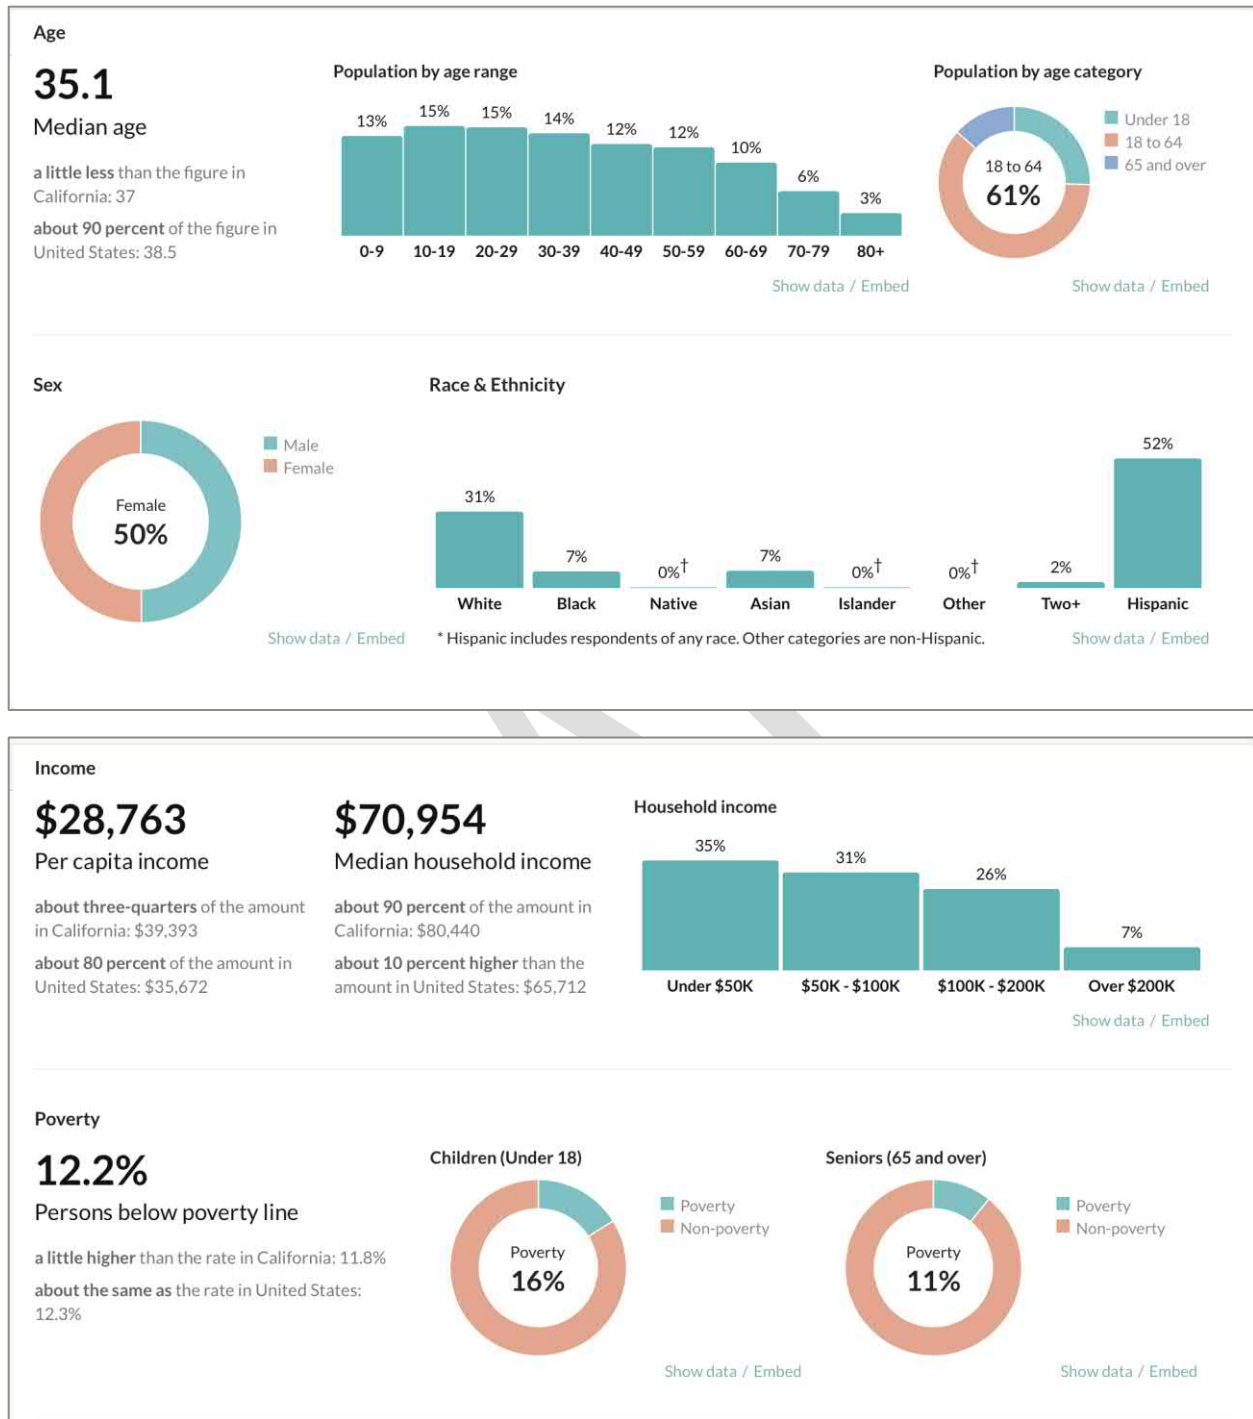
Age

35.1
Median age

a little less than the figure in California: 37

about 90 percent of the figure in United States: 38.5

Population by age range

| 0-9 | 10-19 | 20-29 | 30-39 | 40-49 | 50-59 | 60-69 | 70-79 | 80+ |
|---|---|---|---|---|---|---|---|---|
| 13% | 15% | 15% | 14% | 12% | 12% | 10% | 6% | 3% |

Show data / Embed

Population by age category

18 to 64
61%

Under 18
18 to 64
65 and over

Show data / Embed

Sex

Female
50%

Male
Female

Show data / Embed

Race & Ethnicity

| White | Black | Native | Asian | Islander | Other | Two+ | Hispanic |
|---|---|---|---|---|---|---|---|
| 31% | 7% | 0%† | 7% | 0%† | 0%† | 2% | 52% |

* Hispanic includes respondents of any race. Other categories are non-Hispanic.

Show data / Embed

Income

$28,763
Per capita income

about three-quarters of the amount in California: $39,393

about 80 percent of the amount in United States: $35,672

$70,954
Median household income

about 90 percent of the amount in California: $80,440

about 10 percent higher than the amount in United States: $65,712

Household income

| Under $50K | $50K - $100K | $100K - $200K | Over $200K |
|---|---|---|---|
| 35% | 31% | 26% | 7% |

Show data / Embed

Poverty

12.2%
Persons below poverty line

a little higher than the rate in California: 11.8%

about the same as the rate in United States: 12.3%

Children (Under 18)

Poverty
16%

Poverty
Non-poverty

Show data / Embed

Seniors (65 and over)

Poverty
11%

Poverty
Non-poverty

Show data / Embed